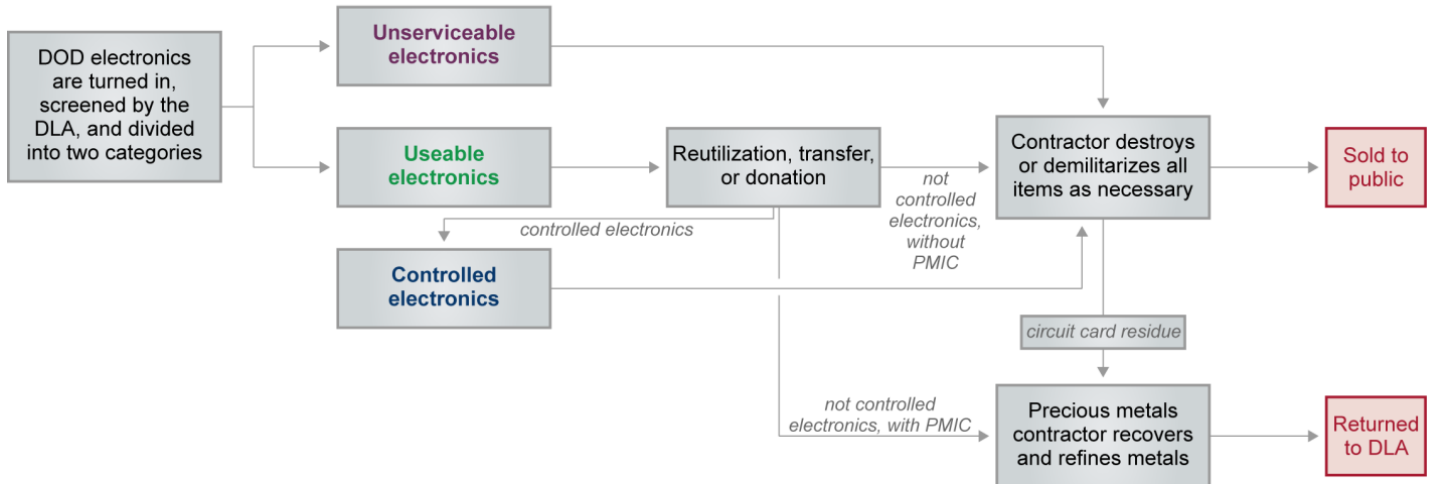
DOD electronics are turned in, screened by the DLA, and divided into two categories

Unserviceable electronics

Useable electronics

Reutilization, transfer, or donation

controlled electronics

Controlled electronics

not controlled electronics, without PMIC

Contractor destroys or demilitarizes all items as necessary

Sold to public

circuit card residue

not controlled electronics, with PMIC

Precious metals contractor recovers and refines metals

Returned to DLA